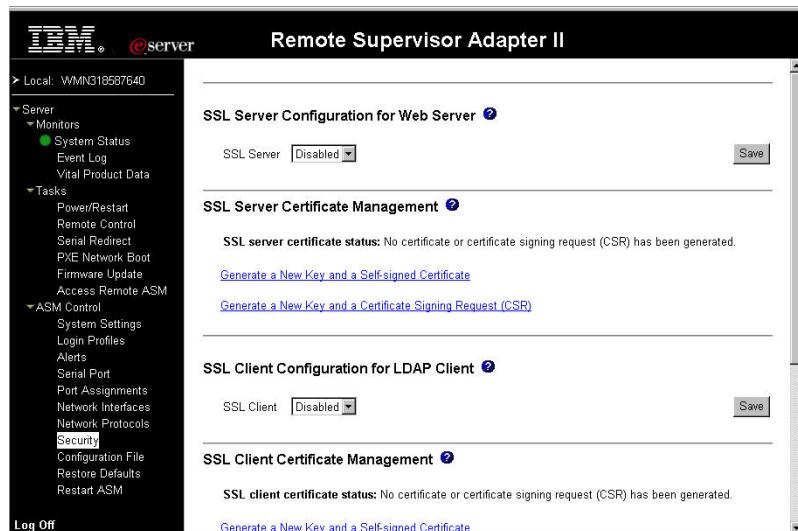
IBM. eserver

Remote Supervisor Adapter II

Local: WMN318587640

Server
Monitors
System Status
Event Log
Vital Product Data
Tasks
Power/Restart
Remote Control
Serial Redirect
PXE Network Boot
Firmware Update
Access Remote ASM
ASM Control
System Settings
Login Profiles
Alerts
Serial Port
Port Assignments
Network Interfaces
Network Protocols
Security
Configuration File
Restore Defaults
Restart ASM

Log Off

SSL Server Configuration for Web Server

SSL Server Disabled

Save

SSL Server Certificate Management

SSL server certificate status: No certificate or certificate signing request (CSR) has been generated.

Generate a New Key and a Self-signed Certificate

Generate a New Key and a Certificate Signing Request (CSR)

SSL Client Configuration for LDAP Client

SSL Client Disabled

Save

SSL Client Certificate Management

SSL client certificate status: No certificate or certificate signing request (CSR) has been generated.

Generate a New Key and a Self-signed Certificate